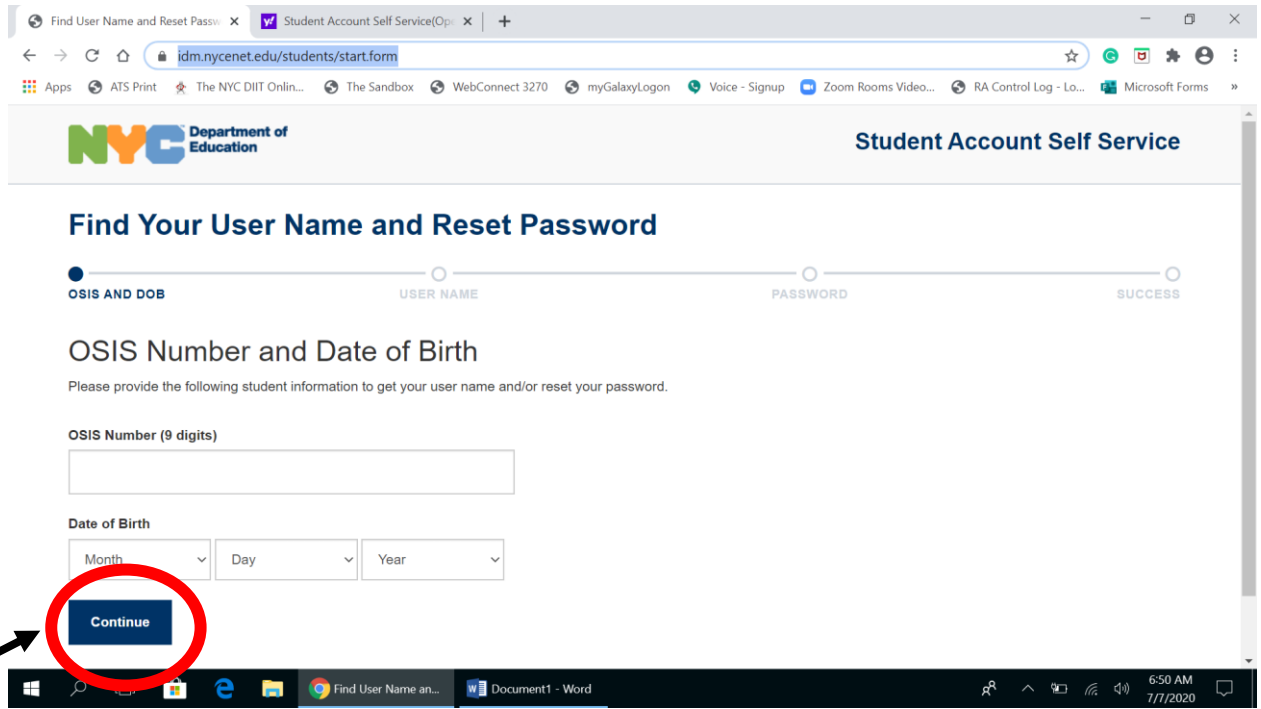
Find User Name and Reset Passw ×
Student Account Self Service(Op ×
+
idm.nycenet.edu/students/start.form
Apps ATS Print The NYC DIIT Onlin... The Sandbox WebConnect 3270 myGalaxyLogon Voice - Signup Zoom Rooms Video... RA Control Log - Lo... Microsoft Forms »

NYC Department of Education
Student Account Self Service

Find Your User Name and Reset Password

OSIS AND DOB
USER NAME
PASSWORD
SUCCESS

OSIS Number and Date of Birth
Please provide the following student information to get your user name and/or reset your password.

OSIS Number (9 digits)

Date of Birth
Month
Day
Year

Continue

Find User Name an...
Document1 - Word
6:50 AM
7/7/2020